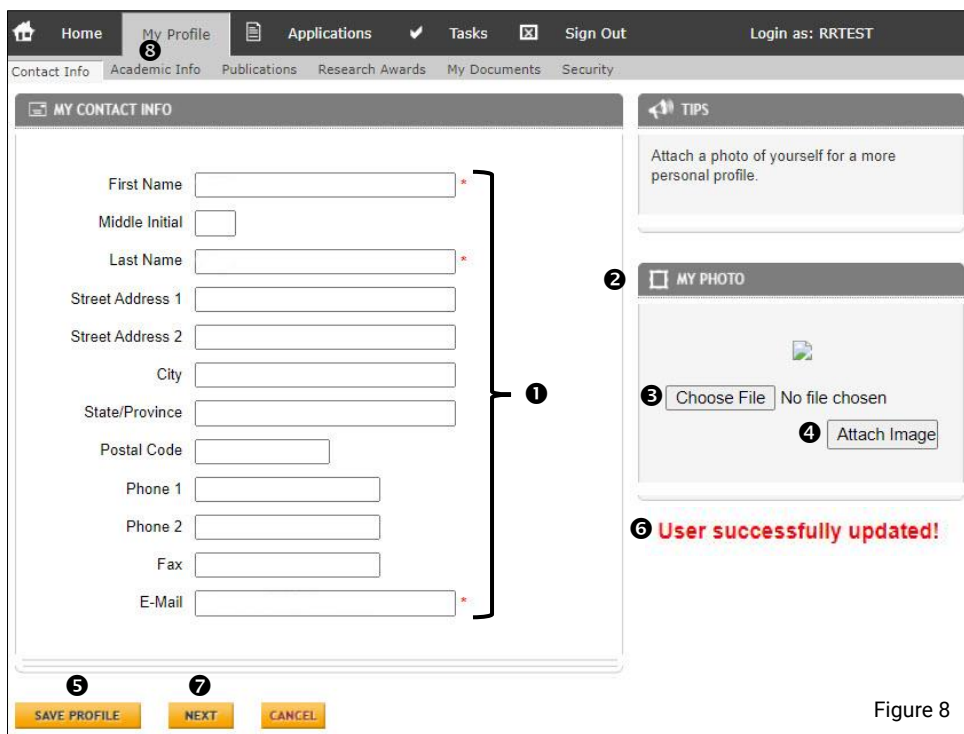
Home My Profile Applications Tasks Sign Out Login as: RRTEST

8

Contact Info Academic Info Publications Research Awards My Documents Security

MY CONTACT INFO

First Name *

Middle Initial

Last Name *

Street Address 1

Street Address 2

City

State/Province

Postal Code

Phone 1

Phone 2

Fax

E-Mail *

1

TIPS

Attach a photo of yourself for a more personal profile.

2 MY PHOTO

3 Choose File No file chosen

4 Attach Image

6 User successfully updated!

5 7

SAVE PROFILE NEXT CANCEL

Figure 8